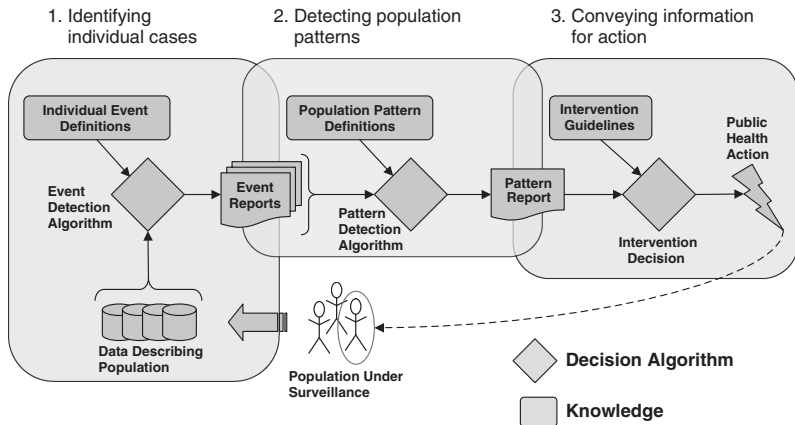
1. Identifying individual cases

2. Detecting population patterns

3. Conveying information for action

Individual Event Definitions

Event Detection Algorithm

Event Reports

Population Pattern Definitions

Pattern Detection Algorithm

Pattern Report

Intervention Guidelines

Intervention Decision

Public Health Action

Data Describing Population

Population Under Surveillance

Decision Algorithm

Knowledge